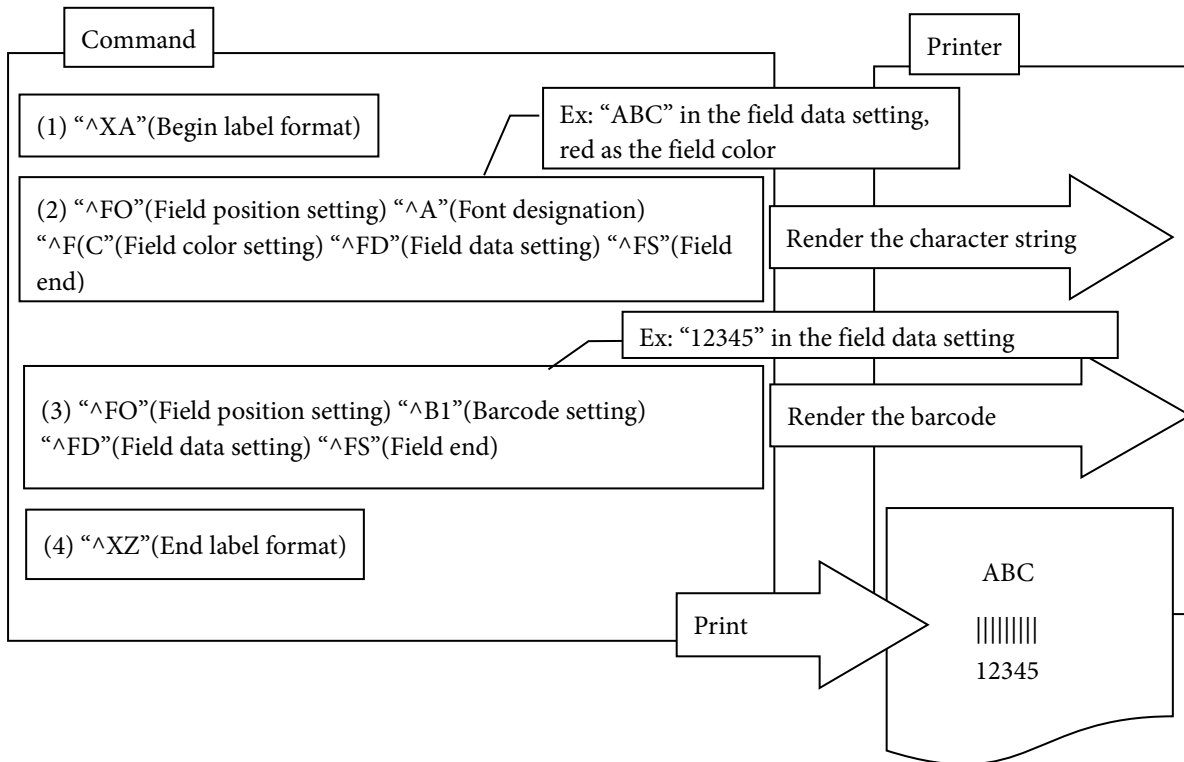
Command

Printer

(1) “^XA”(Begin label format)

Ex: “ABC” in the field data setting, red as the field color

(2) “^FO”(Field position setting) “^A”(Font designation) “^F(C”(Field color setting) “^FD”(Field data setting) “^FS”(Field end)

Render the character string

Ex: “12345” in the field data setting

(3) “^FO”(Field position setting) “^B1”(Barcode setting) “^FD”(Field data setting) “^FS”(Field end)

Render the barcode

(4) “^XZ”(End label format)

Print

ABC

|||||||||

12345